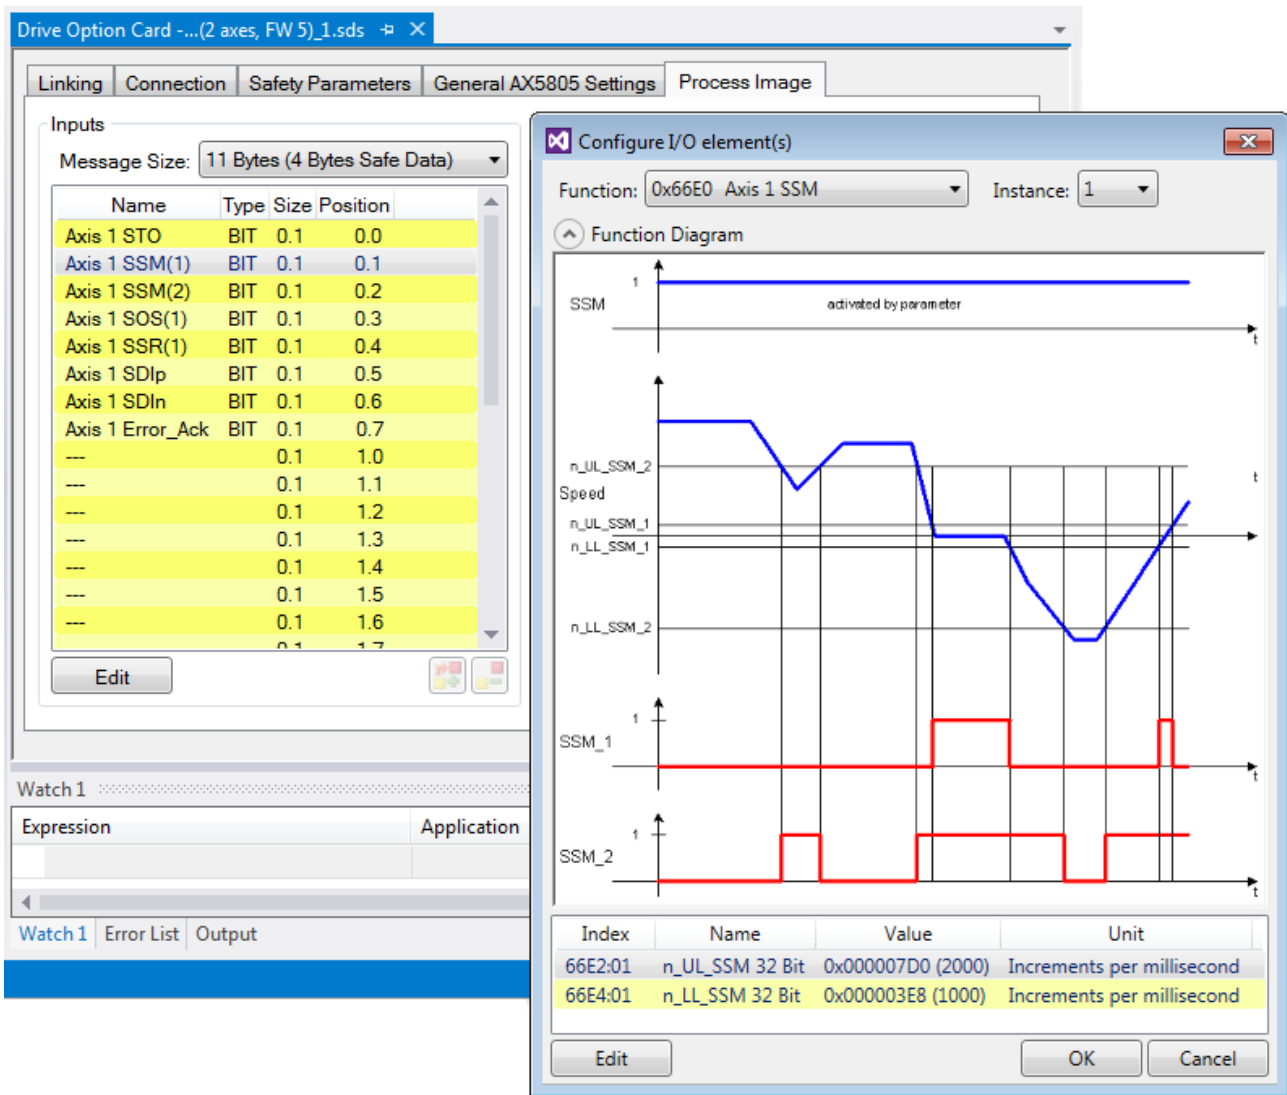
Drive Option Card -...(2 axes, FW 5)_1.sds ⊅ ✕

Linking | Connection | Safety Parameters | General AX5805 Settings | Process Image

Inputs

Message Size: 11 Bytes (4 Bytes Safe Data)

| Name | Type | Size | Position |
|---|---|---|---|
| Axis 1 STO | BIT | 0.1 | 0.0 |
| Axis 1 SSM(1) | BIT | 0.1 | 0.1 |
| Axis 1 SSM(2) | BIT | 0.1 | 0.2 |
| Axis 1 SOS(1) | BIT | 0.1 | 0.3 |
| Axis 1 SSR(1) | BIT | 0.1 | 0.4 |
| Axis 1 SDIp | BIT | 0.1 | 0.5 |
| Axis 1 SDIn | BIT | 0.1 | 0.6 |
| Axis 1 Error_Ack | BIT | 0.1 | 0.7 |
| --- | | 0.1 | 1.0 |
| --- | | 0.1 | 1.1 |
| --- | | 0.1 | 1.2 |
| --- | | 0.1 | 1.3 |
| --- | | 0.1 | 1.4 |
| --- | | 0.1 | 1.5 |
| --- | | 0.1 | 1.6 |
| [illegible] | | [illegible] | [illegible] |

Edit

Watch 1

Expression | Application

Watch 1 | Error List | Output

Configure I/O element(s)

Function: 0x66E0 Axis 1 SSM | Instance: 1

Function Diagram

SSM 1 activated by parameter t

Speed n_UL_SSM_2 n_UL_SSM_1 n_LL_SSM_1 n_LL_SSM_2 t

SSM_1 1 t

SSM_2 1 t

| Index | Name | Value | Unit |
|---|---|---|---|
| 66E2:01 | n_UL_SSM 32 Bit | 0x000007D0 (2000) | Increments per millisecond |
| 66E4:01 | n_LL_SSM 32 Bit | 0x000003E8 (1000) | Increments per millisecond |

Edit | OK | Cancel